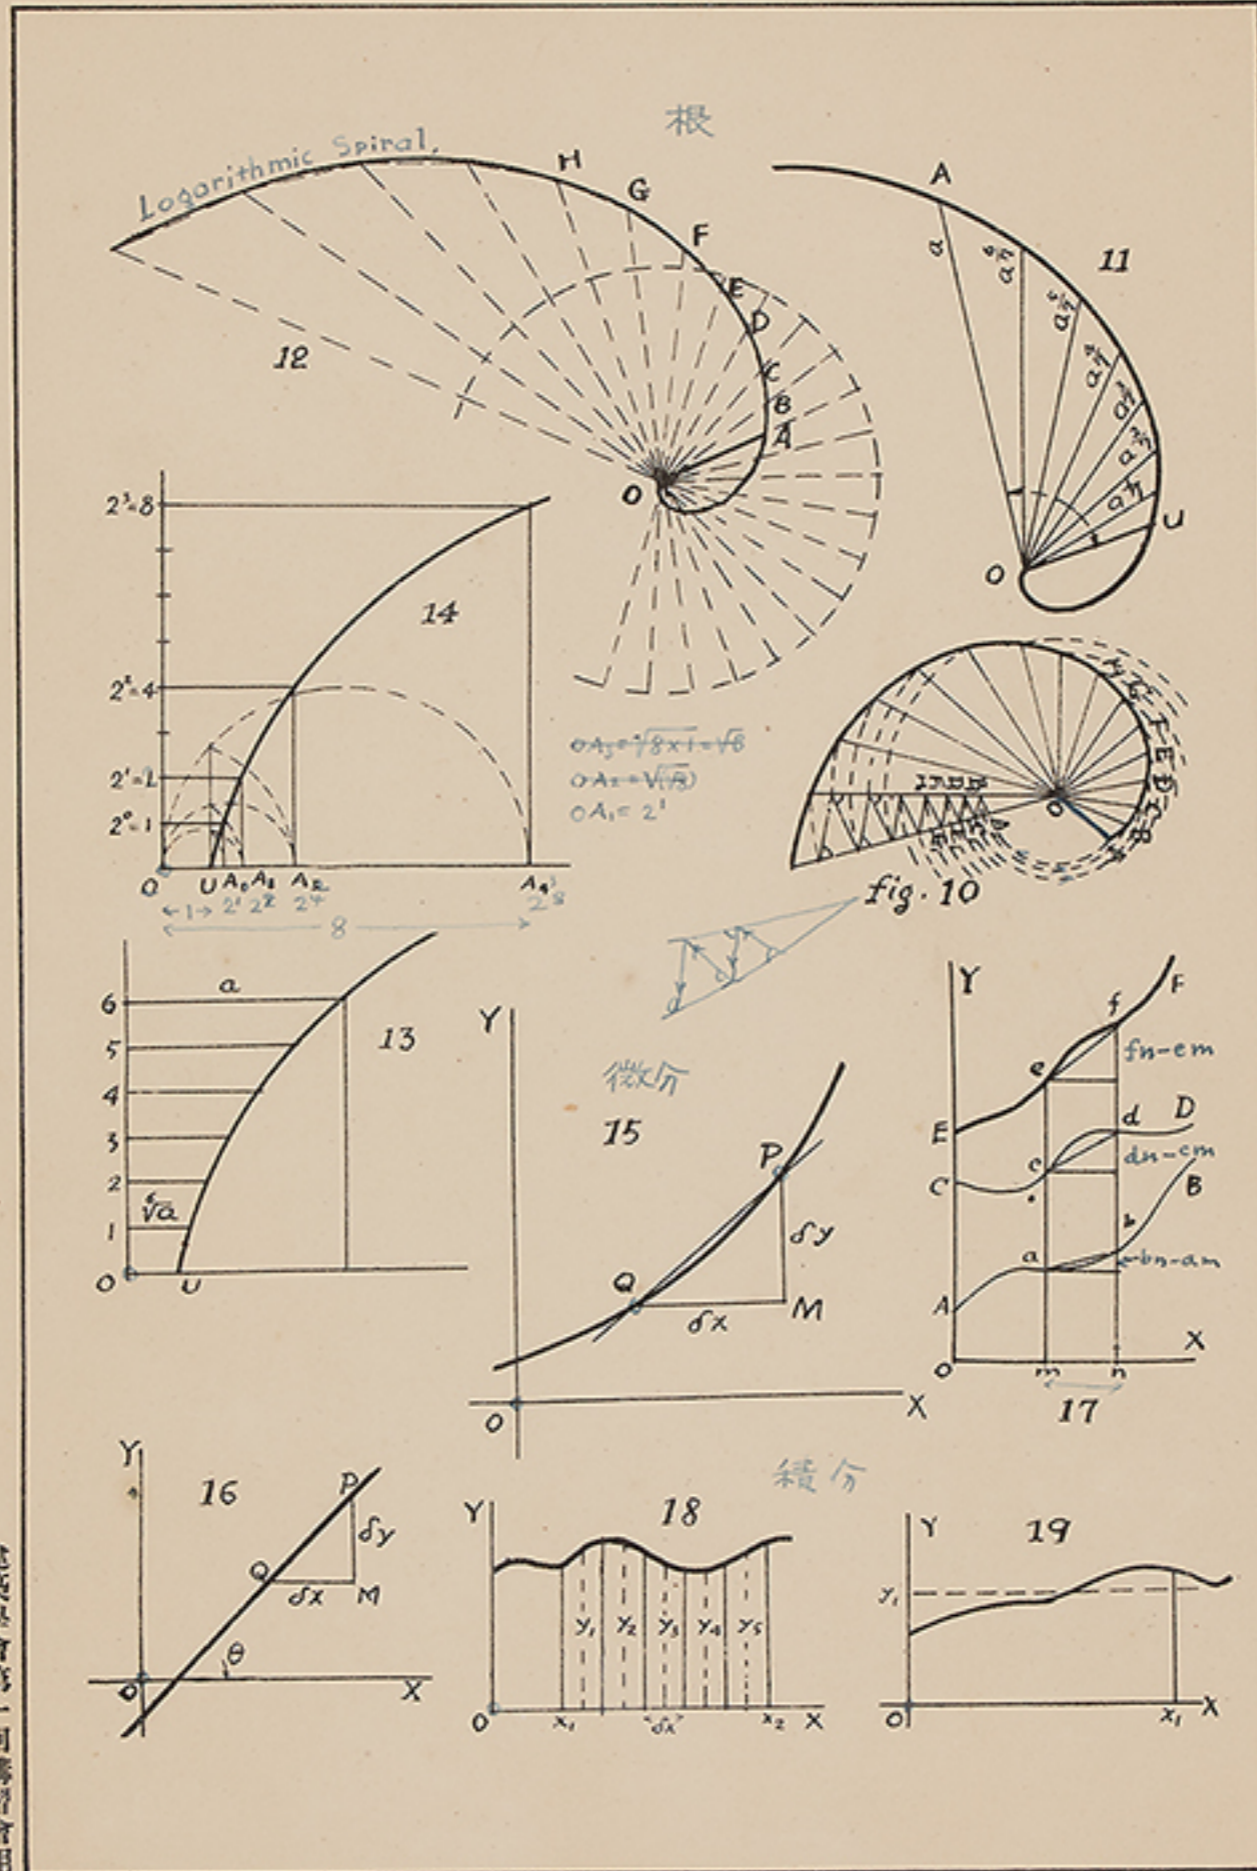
根

Logarithmic Spiral,

H G F E D C B A

O

12

A

$a$ $a^{\frac{7}{8}}$ $a^{\frac{6}{8}}$ $a^{\frac{5}{8}}$ $a^{\frac{4}{8}}$ $a^{\frac{3}{8}}$ $a^{\frac{2}{8}}$ $a^{\frac{1}{8}}$

11

O U

$2^3=8$

$2^2=4$

$2^1=2$

$2^0=1$

14

O U $A_0$ $A_1$ $A_2$ $A_3$

$2^1$ $2^2$ $2^4$ $2^8$

←1→

8

$OA_3=\sqrt{8\times1}=\sqrt{8}$
$OA_2=\sqrt{(4)}$
$OA_1=2^1$

H G F E D C B

O

fig. 10

a

6 5 4 3 2 1 0

$\sqrt[6]{a}$

U

13

Y

微分

15

P

Q

$\delta y$

$\delta x$

M

O X

Y

F f

fn-em

e

E

d D

dn-cm

C c

B

b

a

bn-am

A

O m n X

17

積分

Y

16

P

$\delta y$

Q

$\delta x$ M

$\theta$

O X

Y

18

$y_1$ $y_2$ $y_3$ $y_4$ $y_5$

O $x_1$ $\delta x$ $x_2$ X

Y

19

$y_1$

O $x_1$ X

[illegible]